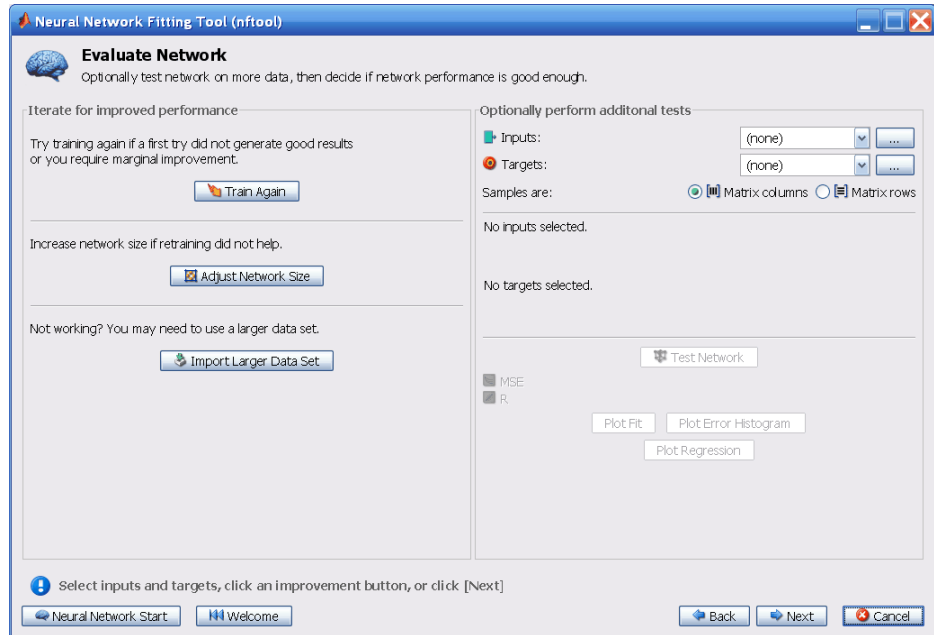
Neural Network Fitting Tool (nftool)

Evaluate Network

Optionally test network on more data, then decide if network performance is good enough.

Iterate for improved performance

Try training again if a first try did not generate good results or you require marginal improvement.

Train Again

Increase network size if retraining did not help.

Adjust Network Size

Not working? You may need to use a larger data set.

Import Larger Data Set

Optionally perform additonal tests

Inputs: (none) ...

Targets: (none) ...

Samples are: Matrix columns Matrix rows

No inputs selected.

No targets selected.

Test Network

MSE

R

Plot Fit Plot Error Histogram

Plot Regression

Select inputs and targets, click an improvement button, or click [Next]

Neural Network Start Welcome Back Next Cancel